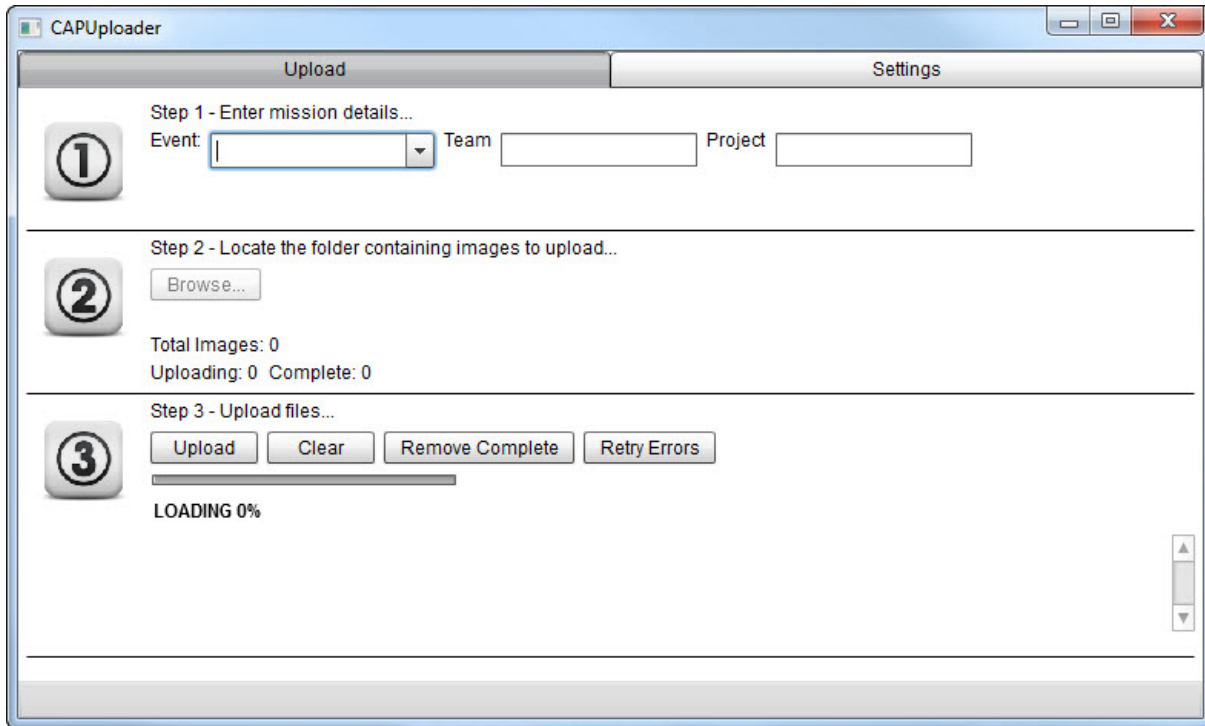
CAPUploader

Upload

Settings

①

Step 1 - Enter mission details...

Event:

Team

Project

②

Step 2 - Locate the folder containing images to upload...

Browse...

Total Images: 0

Uploading: 0 Complete: 0

③

Step 3 - Upload files...

Upload

Clear

Remove Complete

Retry Errors

LOADING 0%